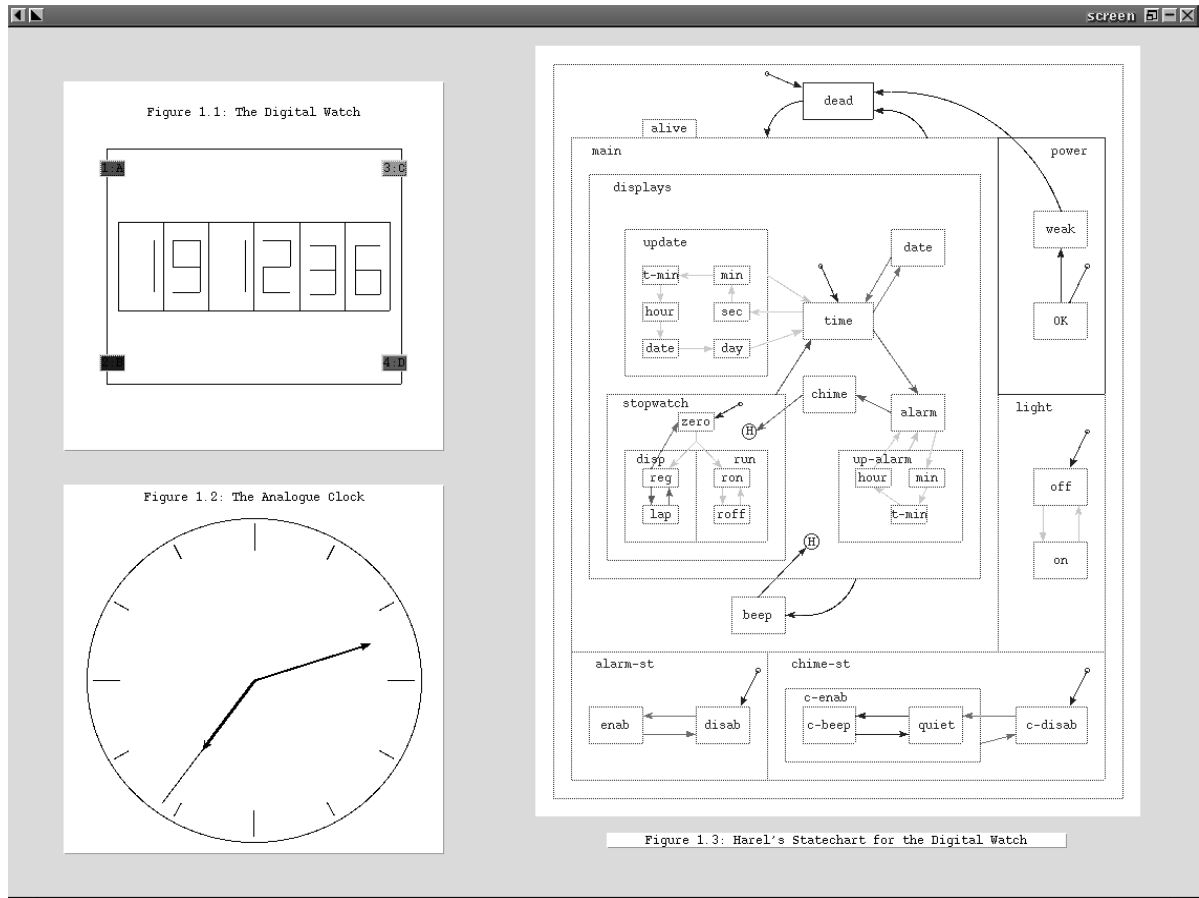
screen

Figure 1.1: The Digital Watch

1:A

3:C

19 12 36

4:D

Figure 1.2: The Analogue Clock

dead

alive

main

power

displays

weak

update

date

t-min

min

hour

sec

time

OK

date

day

chime

alarm

light

stopwatch

zero

H

disp

run

up-alarm

reg

ron

hour

min

off

lap

roff

t-min

H

on

beep

alarm-st

chime-st

c-enab

enab

disab

c-beep

quiet

c-disab

Figure 1.3: Harel's Statechart for the Digital Watch